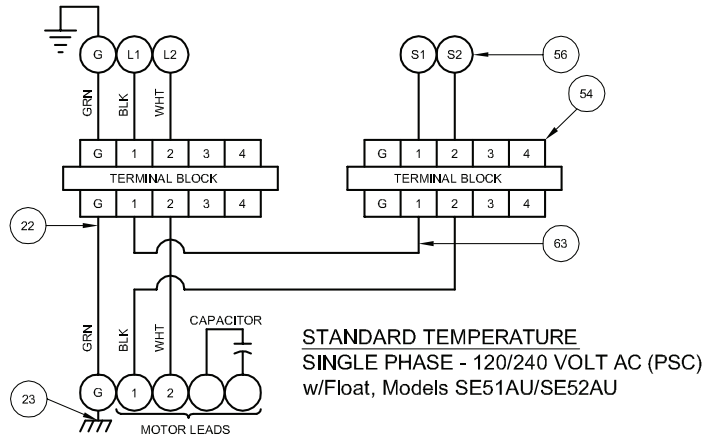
G L1 L2

GRN BLK WHT

S1 S2

56

54

| G | 1 | 2 | 3 | 4 |
|---|---|---|---|---|

TERMINAL BLOCK

| G | 1 | 2 | 3 | 4 |
|---|---|---|---|---|

| G | 1 | 2 | 3 | 4 |
|---|---|---|---|---|

TERMINAL BLOCK

| G | 1 | 2 | 3 | 4 |
|---|---|---|---|---|

22

63

GRN BLK WHT

CAPACITOR

STANDARD TEMPERATURE
SINGLE PHASE - 120/240 VOLT AC (PSC)
w/Float, Models SE51AU/SE52AU

23

G 1 2

MOTOR LEADS